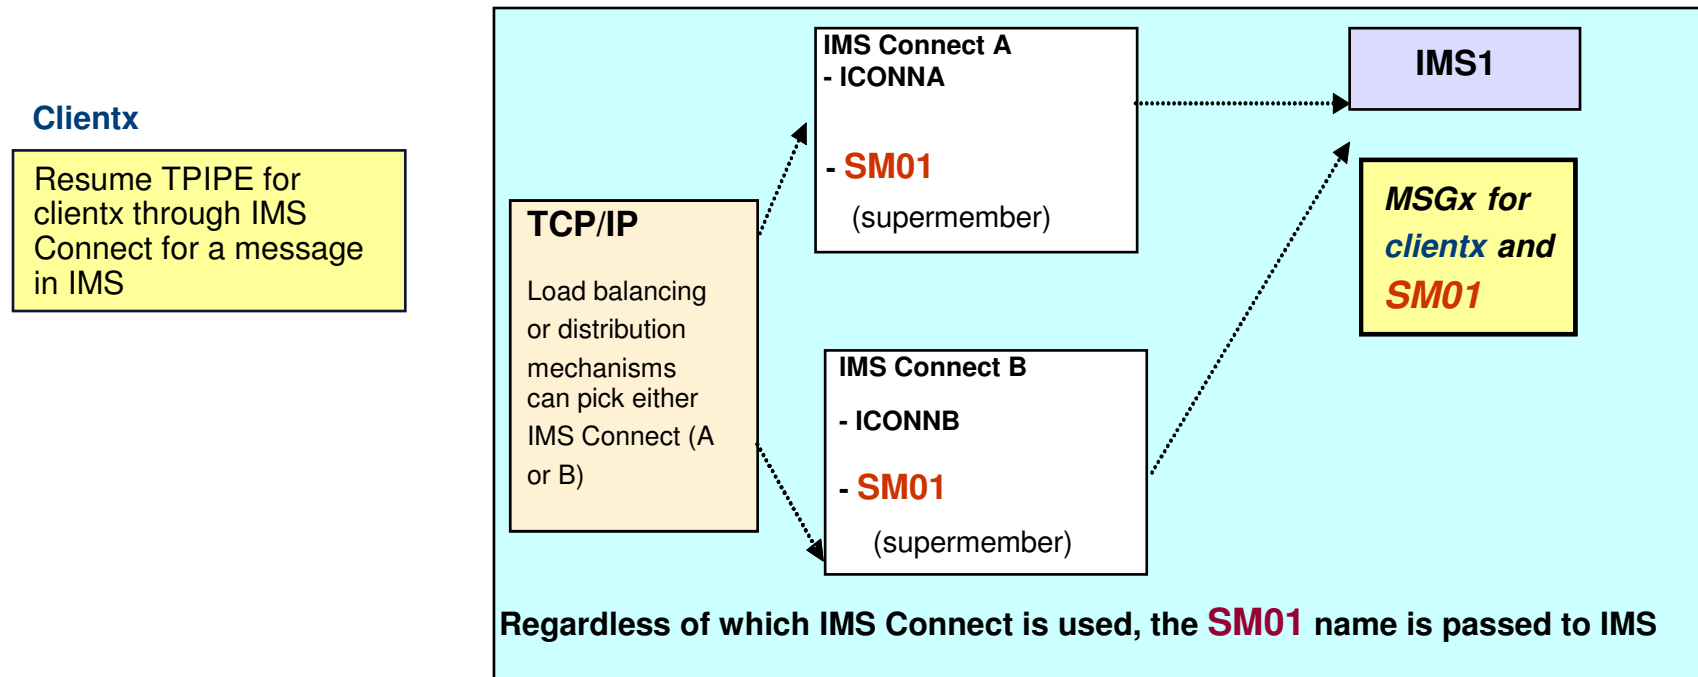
Clientx

Resume TPIPE for clientx through IMS Connect for a message in IMS

TCP/IP

Load balancing or distribution mechanisms can pick either IMS Connect (A or B)

IMS Connect A
- ICONNA

- SM01
(supermember)

IMS Connect B
- ICONNB

- SM01
(supermember)

IMS1

MSGx for clientx and SM01

Regardless of which IMS Connect is used, the SM01 name is passed to IMS